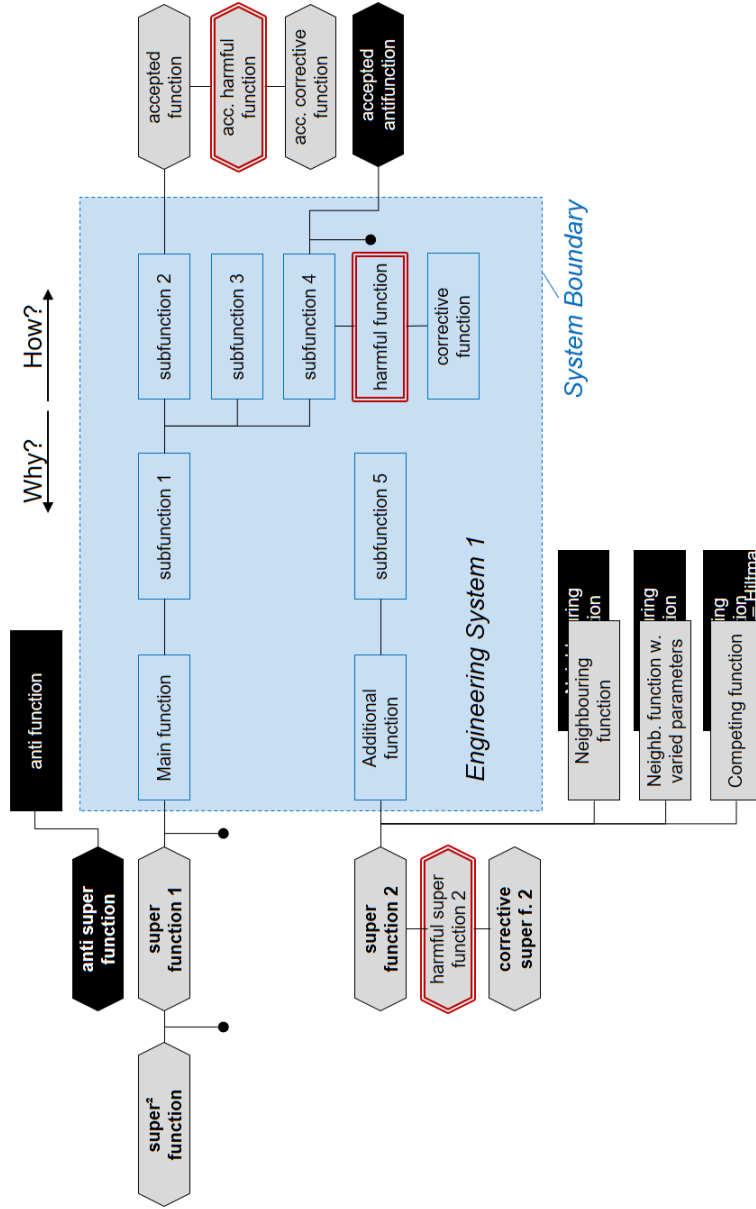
accepted function

acc. harmful function

acc. corrective function

accepted antifunction

Why?

How?

System Boundary

subfunction 2

subfunction 3

subfunction 4

harmful function

corrective function

subfunction 1

subfunction 5

anti function

Main function

Additional function

Engineering System 1

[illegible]ring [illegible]ion

Neighbouring function

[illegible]ring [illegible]ion

Neighb. function w. varied parameters

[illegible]ring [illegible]ion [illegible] Hillma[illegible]

Competing function

anti super function

super function 1

super function 2

harmful super function 2

corrective super f. 2

super² function